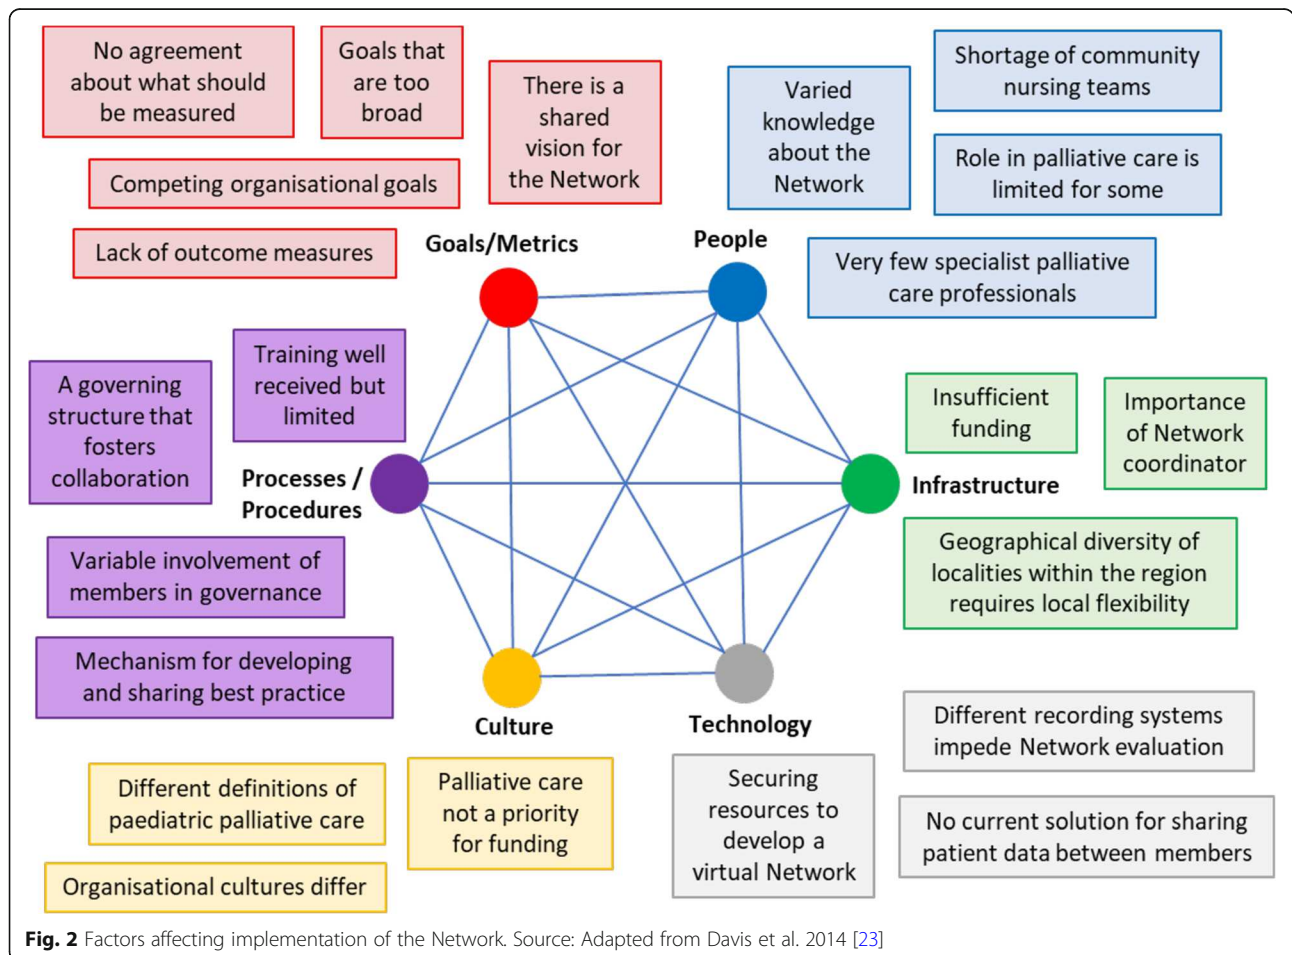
No agreement about what should be measured

Goals that are too broad

There is a shared vision for the Network

Varied knowledge about the Network

Shortage of community nursing teams

Role in palliative care is limited for some

Competing organisational goals

Lack of outcome measures

Goals/Metrics

People

Very few specialist palliative care professionals

A governing structure that fosters collaboration

Training well received but limited

Insufficient funding

Importance of Network coordinator

Processes / Procedures

Infrastructure

Variable involvement of members in governance

Geographical diversity of localities within the region requires local flexibility

Mechanism for developing and sharing best practice

Culture

Technology

Different recording systems impede Network evaluation

Different definitions of paediatric palliative care

Palliative care not a priority for funding

Securing resources to develop a virtual Network

No current solution for sharing patient data between members

Organisational cultures differ

**Fig. 2** Factors affecting implementation of the Network. Source: Adapted from Davis et al. 2014 [23]